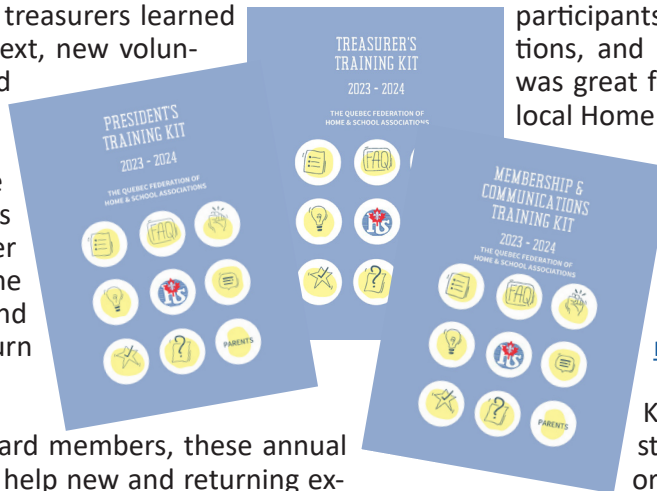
treasurers learned
ext, new volun-
d

e
s
er
he
nd
urn

ard members, these annual
help new and returning ex-

PRESIDENT'S TRAINING KIT
2023 - 2024
THE QUEBEC FEDERATION OF HOME & SCHOOL ASSOCIATIONS
FAQ
HS
PARENTS

TREASURER'S TRAINING KIT
2023 - 2024
THE QUEBEC FEDERATION OF HOME & SCHOOL ASSOCIATIONS
FAQ
HS

MEMBERSHIP & COMMUNICATIONS TRAINING KIT
2023 - 2024
THE QUEBEC FEDERATION OF HOME & SCHOOL ASSOCIATIONS
FAQ
HS
PARENTS

participants
tions, and
was great f
local Home

K
st
or